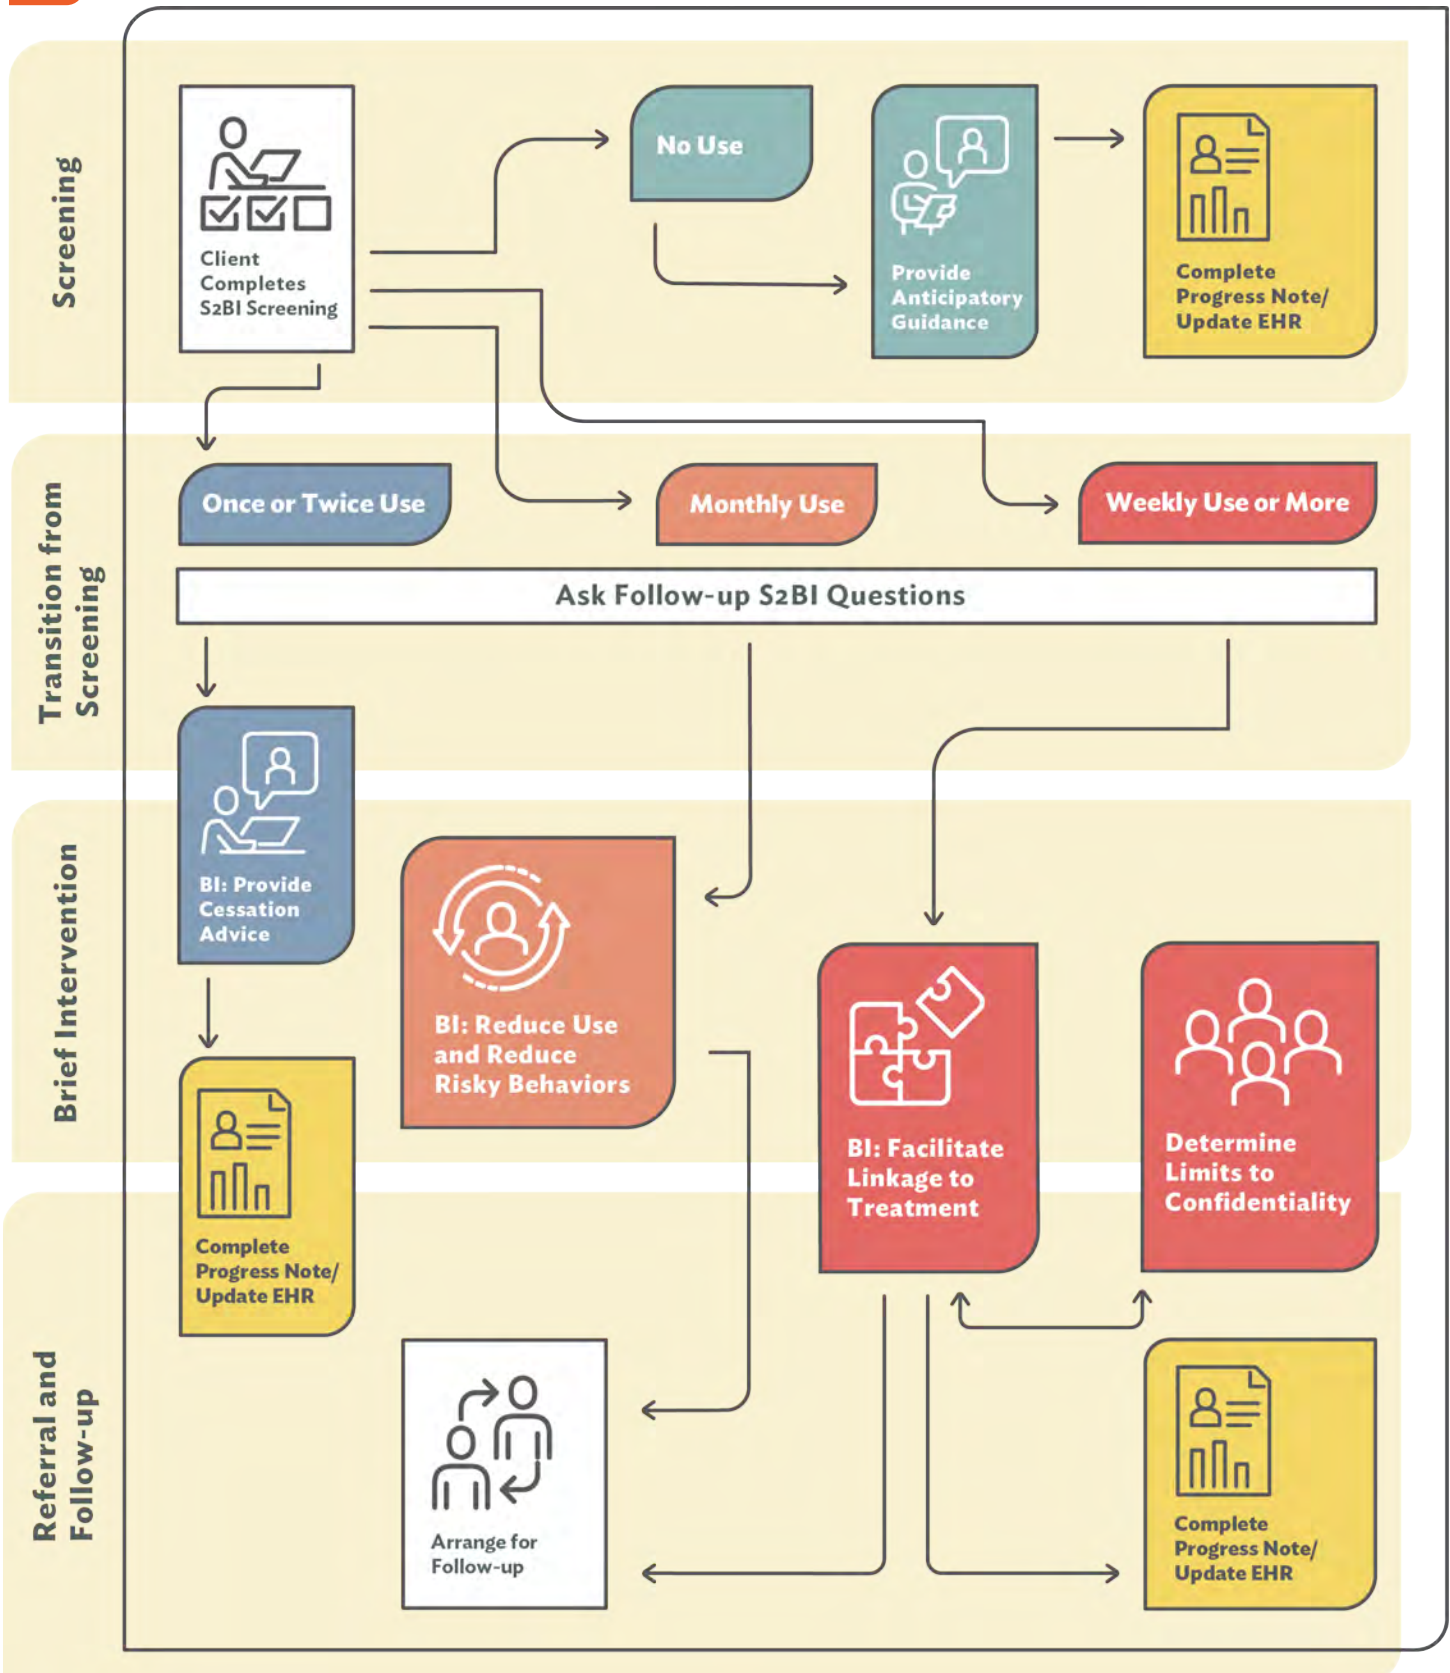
Screening

Client Completes S2BI Screening

No Use

Provide Anticipatory Guidance

Complete Progress Note/ Update EHR

Transition from Screening

Once or Twice Use

Monthly Use

Weekly Use or More

Ask Follow-up S2BI Questions

Brief Intervention

BI: Provide Cessation Advice

BI: Reduce Use and Reduce Risky Behaviors

BI: Facilitate Linkage to Treatment

Determine Limits to Confidentiality

Complete Progress Note/ Update EHR

Referral and Follow-up

Arrange for Follow-up

Complete Progress Note/ Update EHR